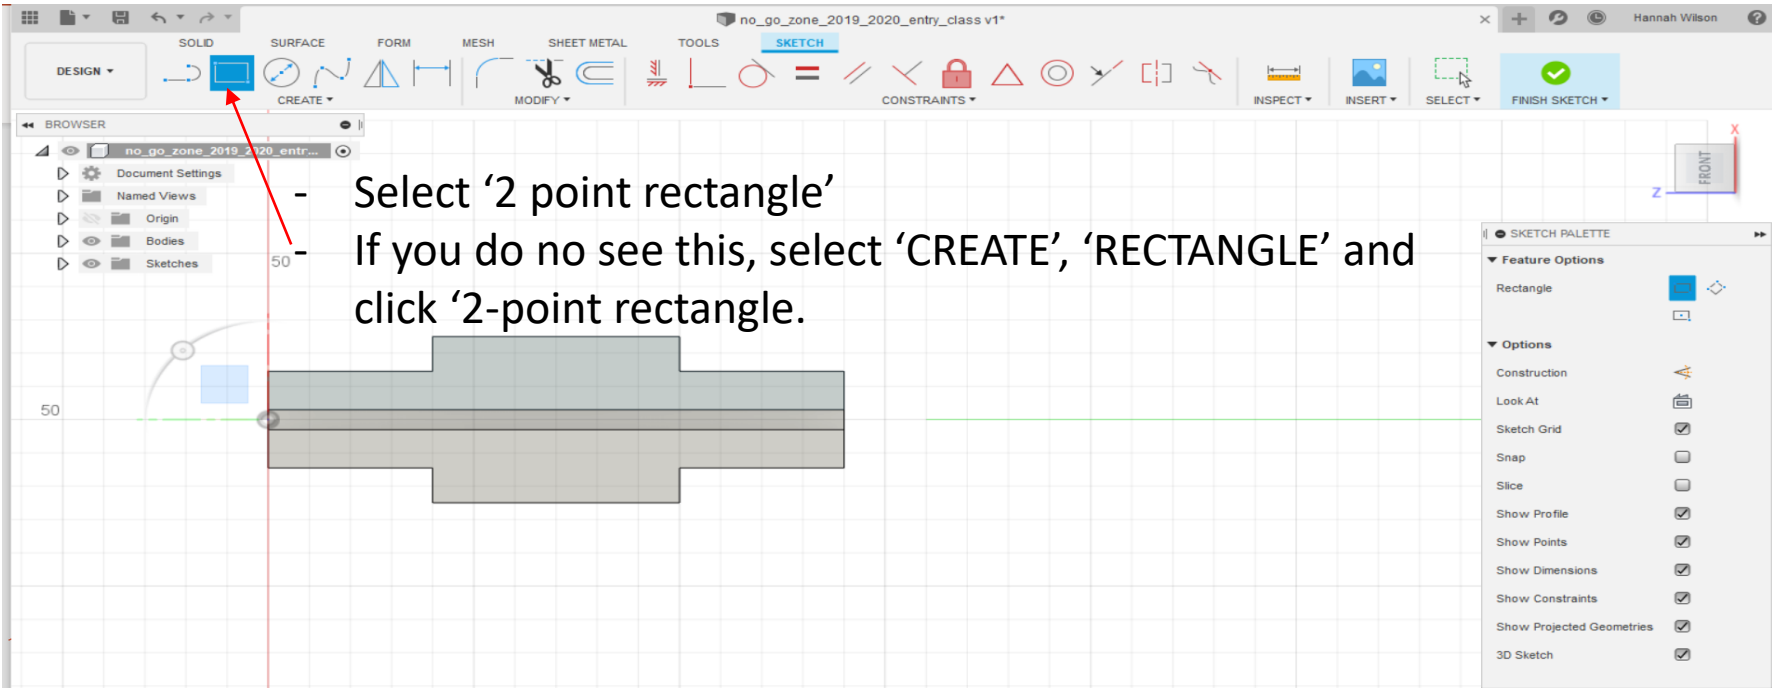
no_go_zone_2019_2020_entry_class v1*

Hannah Wilson

DESIGN

SOLID SURFACE FORM MESH SHEET METAL TOOLS SKETCH

CREATE MODIFY CONSTRAINTS INSPECT INSERT SELECT FINISH SKETCH

BROWSER

no_go_zone_2019_2020_entr...

Document Settings

Named Views

Origin

Bodies

Sketches

- Select ‘2 point rectangle’

- If you do no see this, select ‘CREATE’, ‘RECTANGLE’ and click ‘2-point rectangle.

50

50

FRONT

Z

X

SKETCH PALETTE

Feature Options

Rectangle

Options

Construction

Look At

Sketch Grid

Snap

Slice

Show Profile

Show Points

Show Dimensions

Show Constraints

Show Projected Geometries

3D Sketch